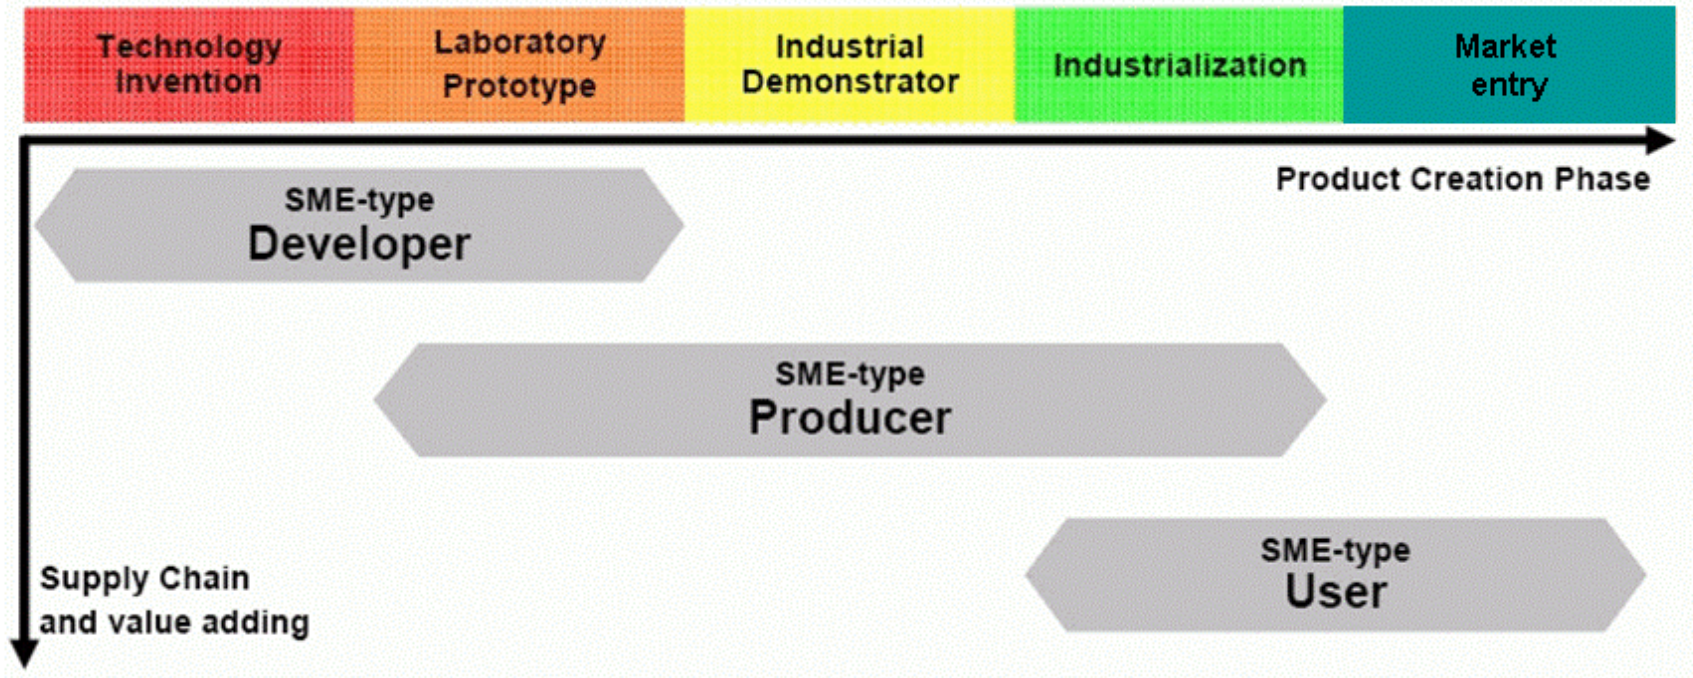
Technology Invention

Laboratory Prototype

Industrial Demonstrator

Industrialization

Market entry

Product Creation Phase

SME-type
Developer

SME-type
Producer

SME-type
User

Supply Chain
and value adding